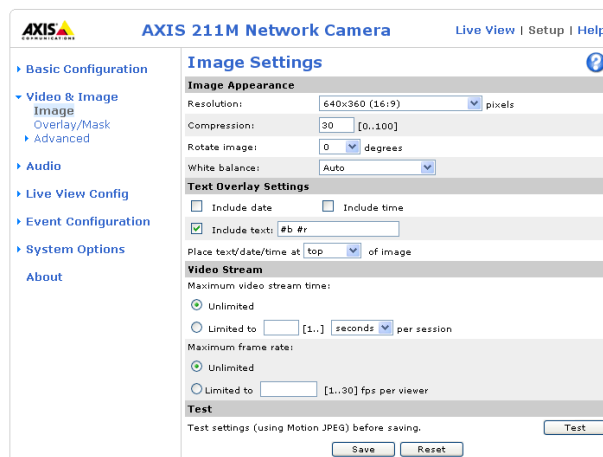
AXIS COMMUNICATIONS

AXIS 211M Network Camera

Live View | Setup | Help

Basic Configuration

Video & Image
Image
Overlay/Mask
Advanced

Audio

Live View Config

Event Configuration

System Options

About

Image Settings

Image Appearance

Resolution: 640x360 (16:9) pixels

Compression: 30 [0..100]

Rotate image: 0 degrees

White balance: Auto

Text Overlay Settings

Include date

Include time

Include text: #b #r

Place text/date/time at top of image

Video Stream

Maximum video stream time:

Unlimited

Limited to [1..] seconds per session

Maximum frame rate:

Unlimited

Limited to [1...30] fps per viewer

Test

Test settings (using Motion JPEG) before saving.

Test

Save

Reset